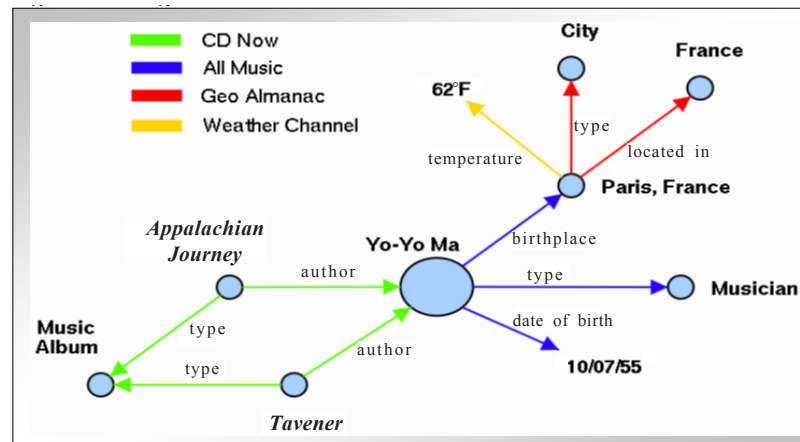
CD Now
All Music
Geo Almanac
Weather Channel

City
France
62°F
type
temperature
located in
Paris, France
Appalachian Journey
Yo-Yo Ma
birthplace
author
type
Musician
Music Album
type
date of birth
author
type
10/07/55
Tavener